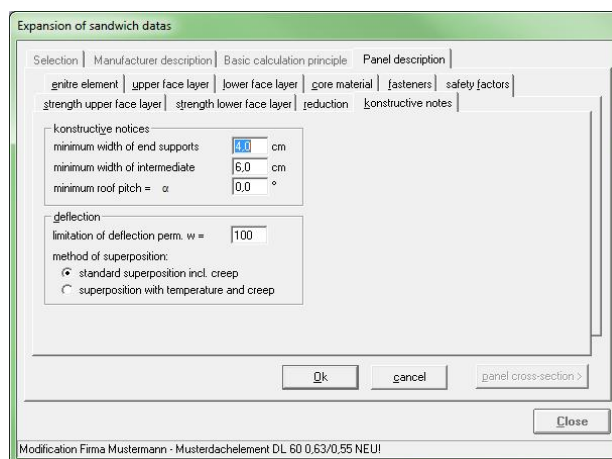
Expansion of sandwich datas

Selection | Manufacturer description | Basic calculation principle | Panel description

enitre element | upper face layer | lower face layer | core material | fasteners | safety factors

strength upper face layer | strength lower face layer | reduction | konstructive notes

konstructive notices

minimum width of end supports 4,0 cm

minimum width of intermediate 6,0 cm

minimum roof pitch = α 0,0 °

deflection

limitation of deflection perm. w = 100

method of superposition:

standard superposition incl. creep

superposition with temperature and creep

Ok

cancel

panel cross-section >

Close

Modification Firma Mustermann - Musterdachelement DL 60 0,63/0,55 NEU!